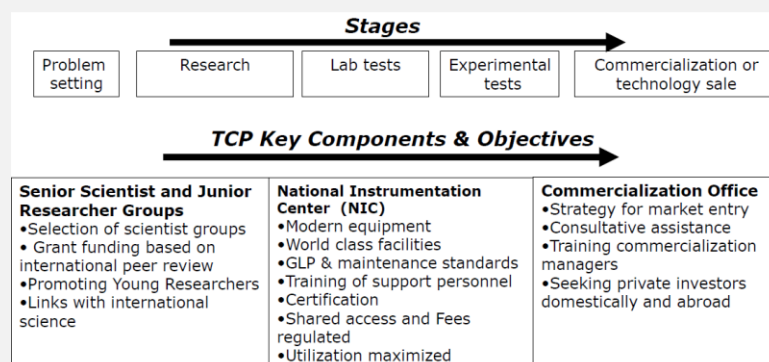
Stages

Problem setting

Research

Lab tests

Experimental tests

Commercialization or technology sale

TCP Key Components & Objectives

Senior Scientist and Junior Researcher Groups
•Selection of scientist groups
• Grant funding based on international peer review
•Promoting Young Researchers
•Links with international science

National Instrumentation Center (NIC)
•Modern equipment
•World class facilities
•GLP & maintenance standards
•Training of support personnel
•Certification
•Shared access and Fees regulated
•Utilization maximized

Commercialization Office
•Strategy for market entry
•Consultative assistance
•Training commercialization managers
•Seeking private investors domestically and abroad